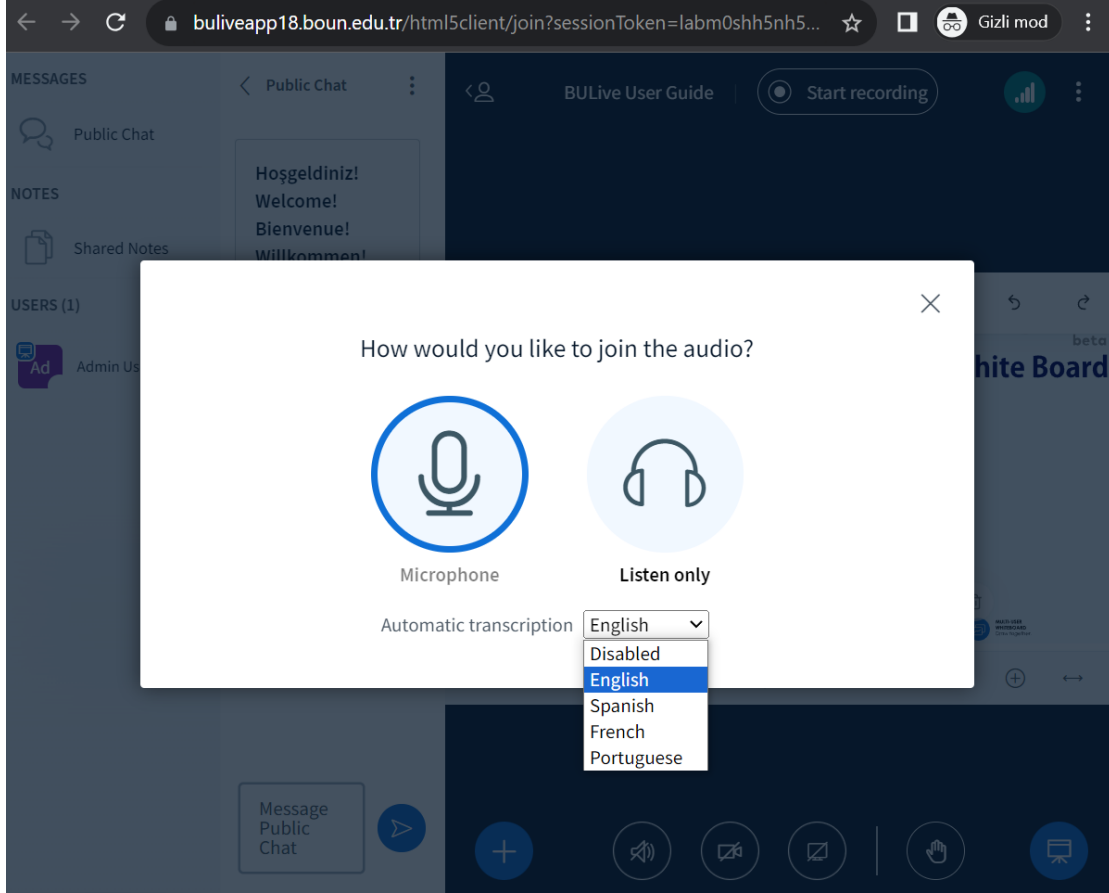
buliveapp18.boun.edu.tr/html5client/join?sessionToken=labm0shh5nh5...

Gizli mod

MESSAGES

Public Chat

NOTES

Shared Notes

USERS (1)

Ad

Admin Us

Public Chat

Hoşgeldiniz!
Welcome!
Bienvenue!
Willkommen!

BULive User Guide

Start recording

beta

hite Board

How would you like to join the audio?

Microphone

Listen only

Automatic transcription English

Disabled
English
Spanish
French
Portuguese

Message Public Chat